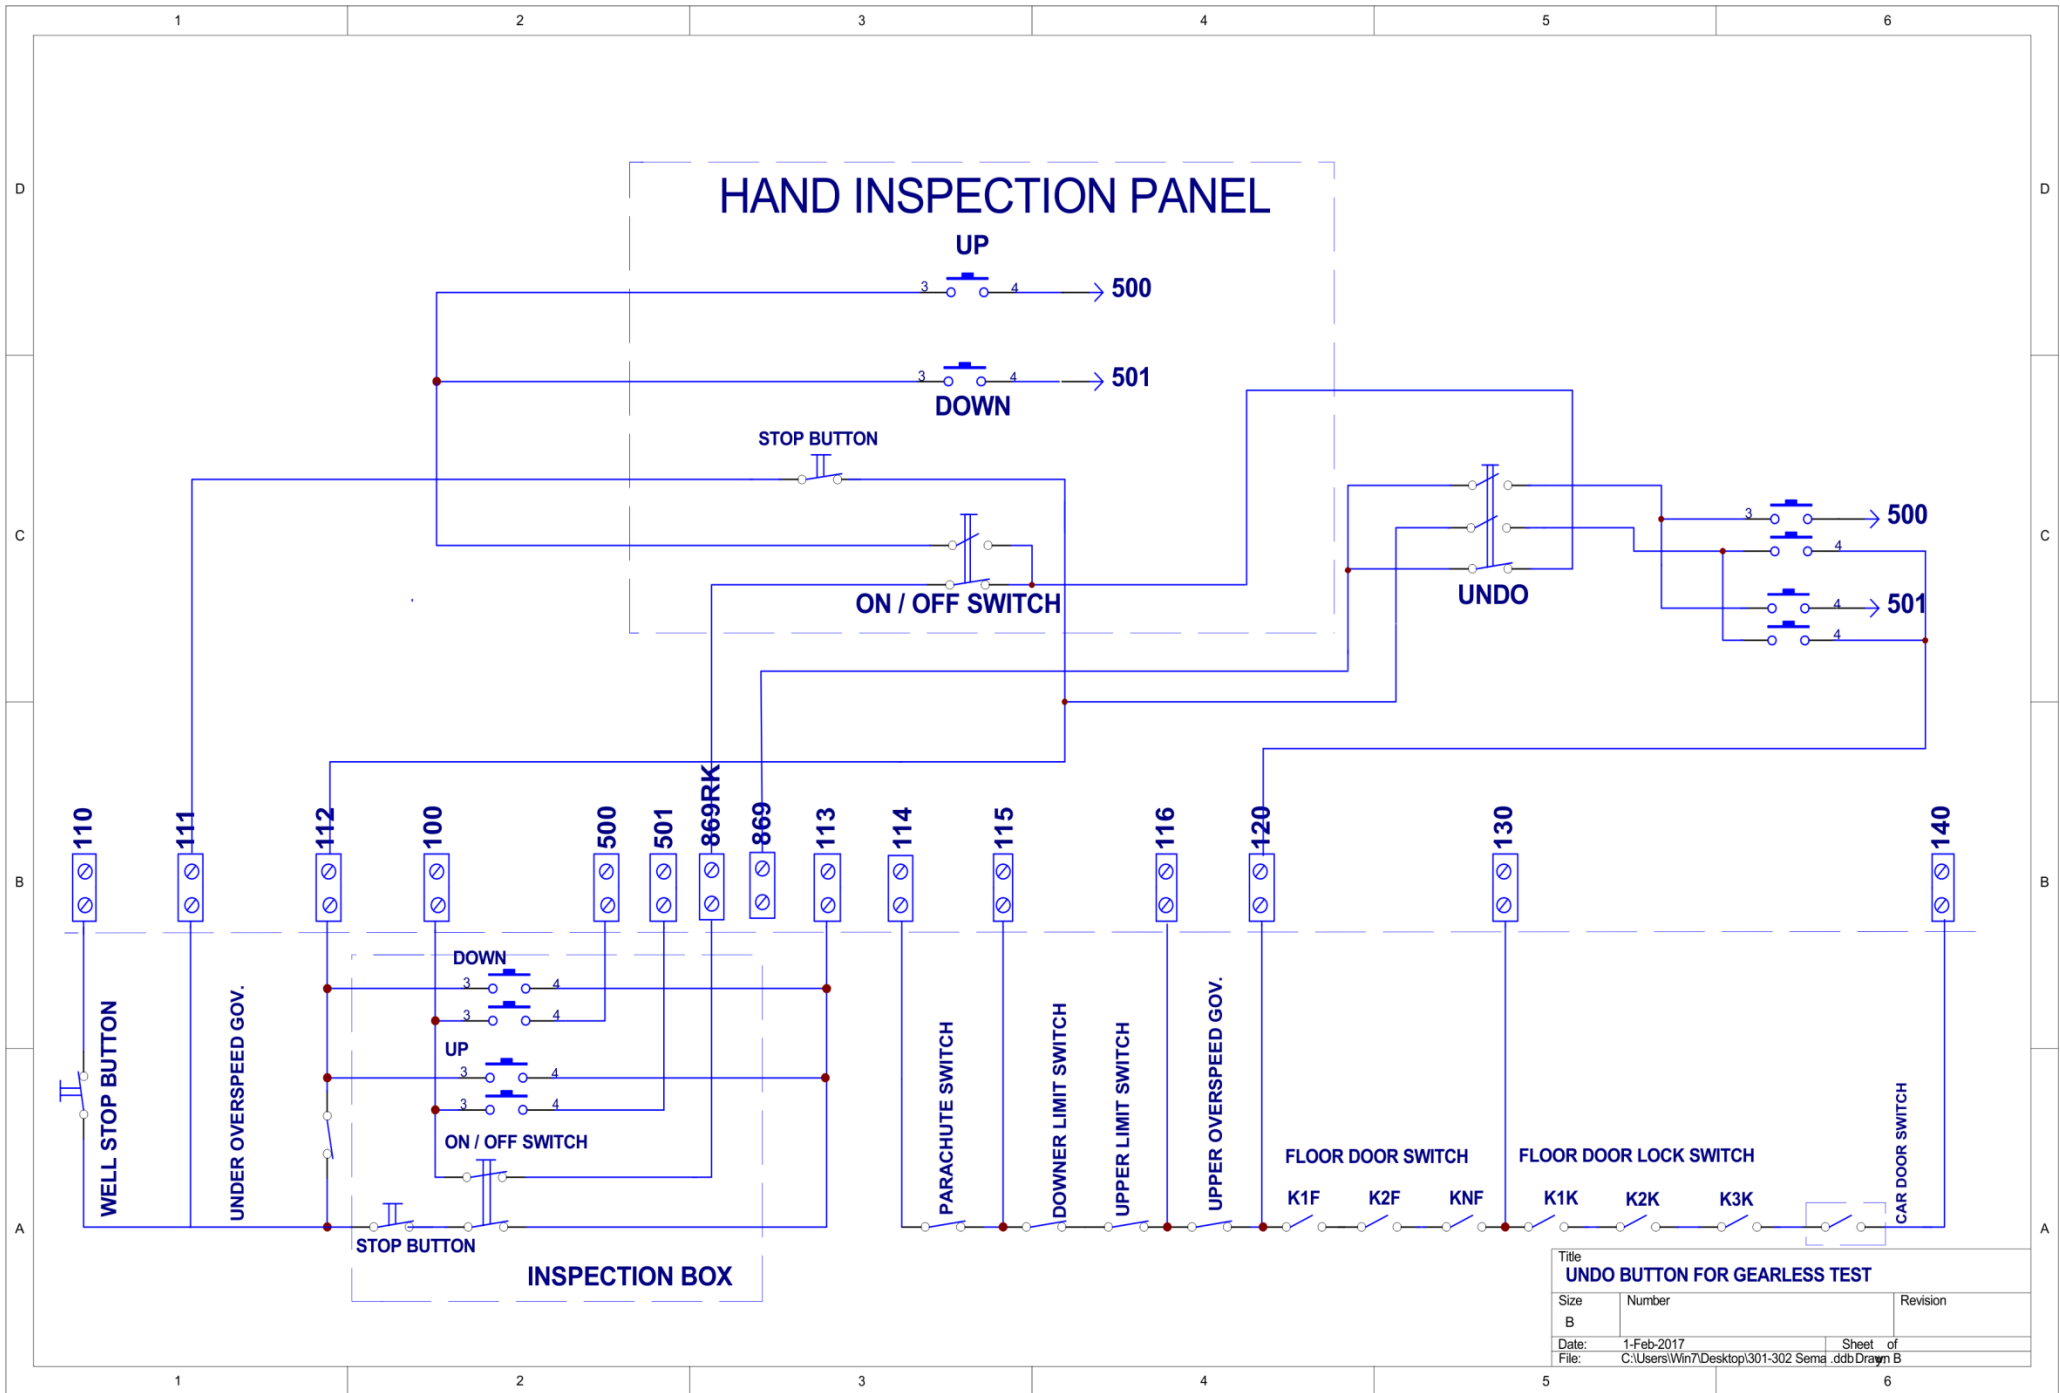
1 2 3 4 5 6

D C B A

HAND INSPECTION PANEL

UP

3 4 500

3 4 501

DOWN

STOP BUTTON

ON / OFF SWITCH

UNDO

3 500

4

4 501

4

110 111 112 100 500 501 869RK 869 113 114 115 116 120 130 140

DOWN

3 4

3 4

UP

3 4

3 4

ON / OFF SWITCH

WELL STOP BUTTON

UNDER OVERSPEED GOV.

STOP BUTTON

INSPECTION BOX

PARACHUTE SWITCH

DOWNER LIMIT SWITCH

UPPER LIMIT SWITCH

UPPER OVERSPEED GOV.

FLOOR DOOR SWITCH

K1F K2F KNF

FLOOR DOOR LOCK SWITCH

K1K K2K K3K

CAR DOOR SWITCH

Title
UNDO BUTTON FOR GEARLESS TEST

| Size | Number | Revision |
|---|---|---|
| B | | |

Date: 1-Feb-2017 Sheet of
File: C:\Users\Win7\Desktop\301-302 Sema .ddb Drawn B

1 2 3 4 5 6